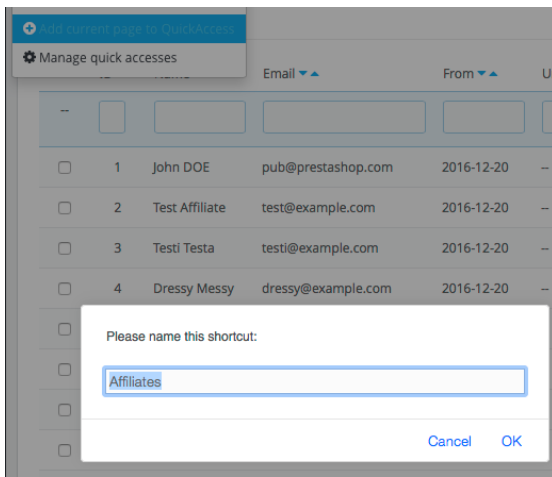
Add current page to QuickAccess
Manage quick accesses

| | | Name | Email | From | U |
|---|---|---|---|---|---|
| -- | | | | | |
| | 1 | John DOE | pub@prestashop.com | 2016-12-20 | -- |
| | 2 | Test Affiliate | test@example.com | 2016-12-20 | -- |
| | 3 | Testi Testa | testi@example.com | 2016-12-20 | -- |
| | 4 | Dressy Messy | dressy@example.com | 2016-12-20 | -- |

Please name this shortcut:

Affiliates

Cancel OK